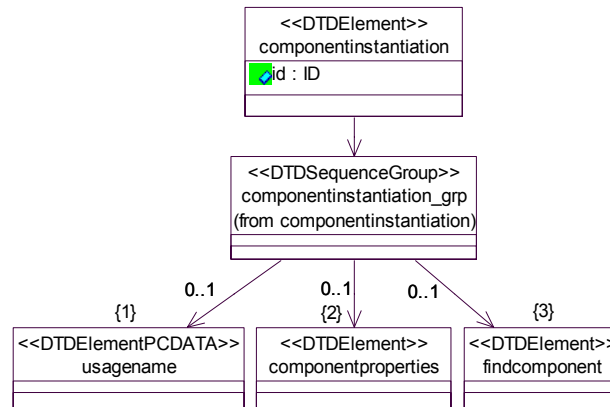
<<DTDElement>>
componentinstantiation
id : ID

<<DTDSequenceGroup>>
componentinstantiation_grp
(from componentinstantiation)

0..1
{1}
0..1
{2}
0..1
{3}

<<DTDElementPCDATA>>
usagename

<<DTDElement>>
componentproperties

<<DTDElement>>
findcomponent